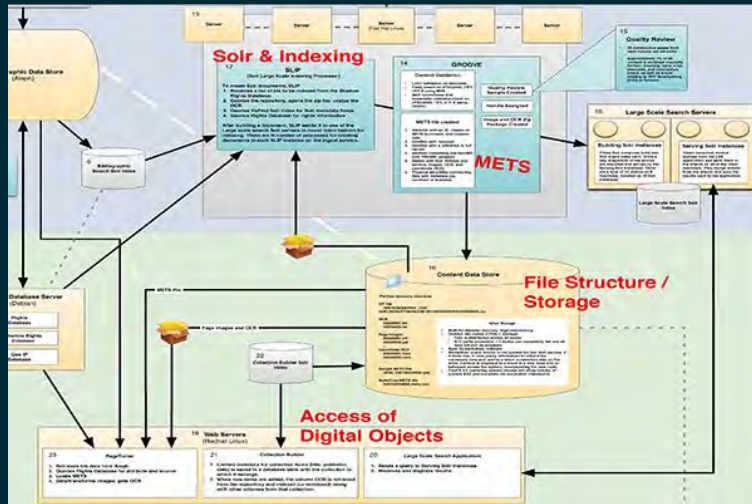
13

Server

Server

Server
(Full Txt Linux)

Server

Server

Solr & Indexing

17
SLIP
(Solr Large Scale Indexing Processor)

15
Quality Review

14
GROOVE

Content Metadata

Quality Review
Sample Created

Handle Assigned

Image and OCR Zip
Package Created

METS file created

METS

16
Large Scale Search Servers

Building Solr Instances

Serving Solr Instances

Large Scale Search Solr Index

raphic Data Store
(Aleph)

6
Bibliographic
Search Solr Index

Database Server
(Debian)

Rights
Database

Active Rights
Database

Get IP
Database

METS File

Page Images and OCR

22
Collection Builder Solr
Index

18
Content Data Store

File Structure /
Storage

Access of
Digital Objects

19
Web Servers
(Redhat Linux)

23
PageTurner

21
Collection Builder

20
Large Scale Search Application